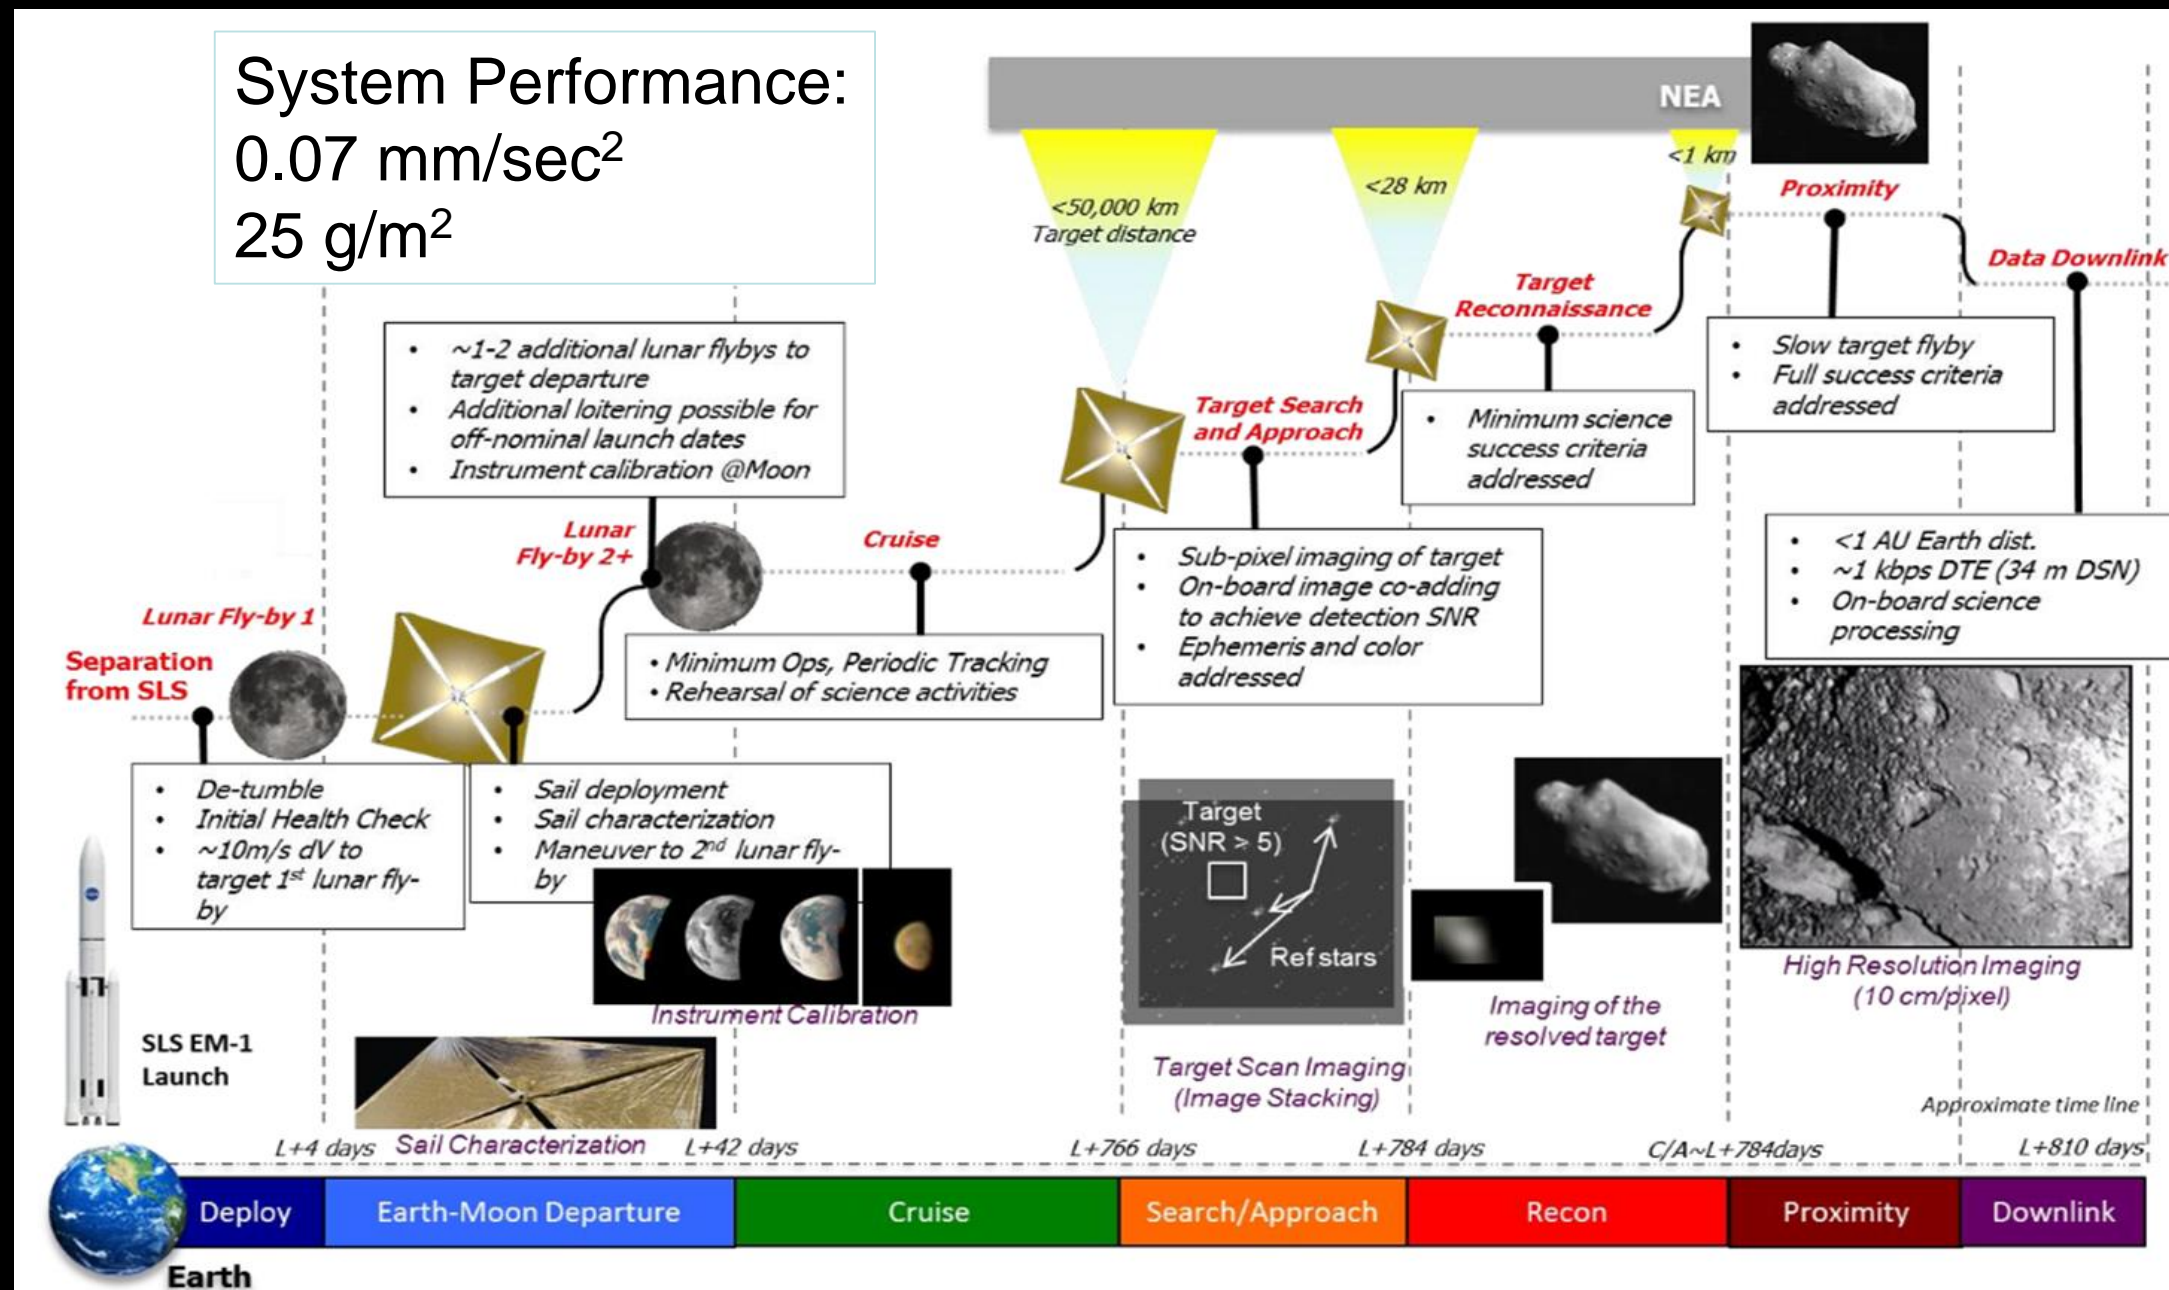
System Performance:
0.07 mm/sec$^2$
25 g/m$^2$

NEA

<50,000 km
Target distance

<28 km

<1 km

Proximity

Data Downlink

Target Reconnaissance

Target Search and Approach

• ~1-2 additional lunar flybys to target departure
• Additional loitering possible for off-nominal launch dates
• Instrument calibration @Moon

• Slow target flyby
• Full success criteria addressed

• Minimum science success criteria addressed

Lunar Fly-by 2+

Cruise

• Sub-pixel imaging of target
• On-board image co-adding to achieve detection SNR
• Ephemeris and color addressed

• <1 AU Earth dist.
• ~1 kbps DTE (34 m DSN)
• On-board science processing

Lunar Fly-by 1

Separation from SLS

• Minimum Ops, Periodic Tracking
• Rehearsal of science activities

• De-tumble
• Initial Health Check
• ~10m/s dV to target 1$^{st}$ lunar fly-by

• Sail deployment
• Sail characterization
• Maneuver to 2$^{nd}$ lunar fly-by

Target (SNR > 5)

Ref stars

Instrument Calibration

Imaging of the resolved target

High Resolution Imaging (10 cm/pixel)

SLS EM-1 Launch

Target Scan Imaging (Image Stacking)

Approximate time line

L+4 days
Sail Characterization
L+42 days
L+766 days
L+784 days
C/A~L+784days
L+810 days

Deploy
Earth-Moon Departure
Cruise
Search/Approach
Recon
Proximity
Downlink

Earth